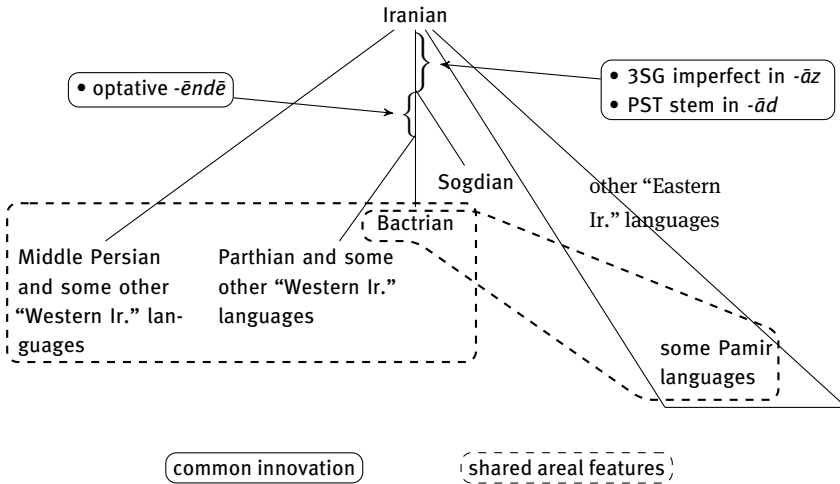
Iranian

• optative -ēndē

• 3SG imperfect in -āz
• PST stem in -ād

Sogdian

other "Eastern Ir." languages

Bactrian

Middle Persian and some other "Western Ir." languages

Parthian and some other "Western Ir." languages

some Pamir languages

common innovation

shared areal features